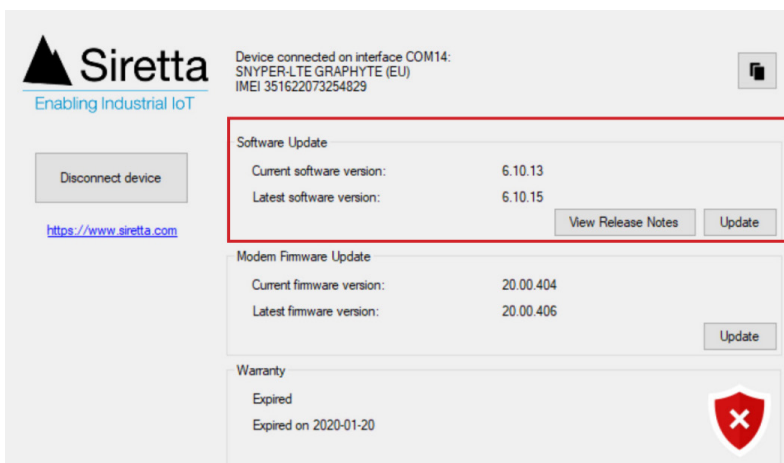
Siretta
Enabling Industrial IoT

Disconnect device

https://www.siretta.com

Device connected on interface COM14:
SNYPER-LTE GRAPHYTE (EU)
IMEI 351622073254829

Software Update
Current software version: 6.10.13
Latest software version: 6.10.15
View Release Notes
Update

Modem Firmware Update
Current firmware version: 20.00.404
Latest firmware version: 20.00.406
Update

Warranty
Expired
Expired on 2020-01-20